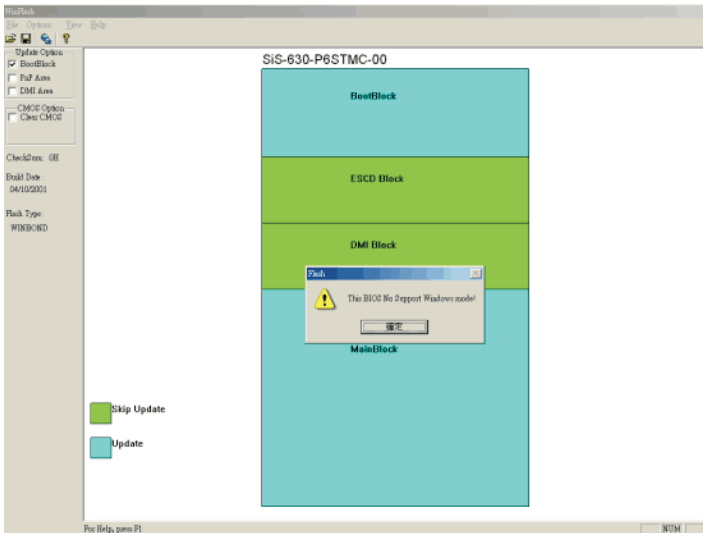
WinFlash

File Options View Help

Update Option
BootBlock
PnP Area
DMI Area

CMOS Option
Clear CMOS

CheckSum: 0H

Build Date :
04/10/2001

Flash Type:
WINBOND

SiS-630-P6STMC-00

BootBlock

ESCD Block

DMI Block

Flash

This BIOS No Support Windows mode!

確定

MainBlock

Skip Update

Update

For Help, press F1

NUM